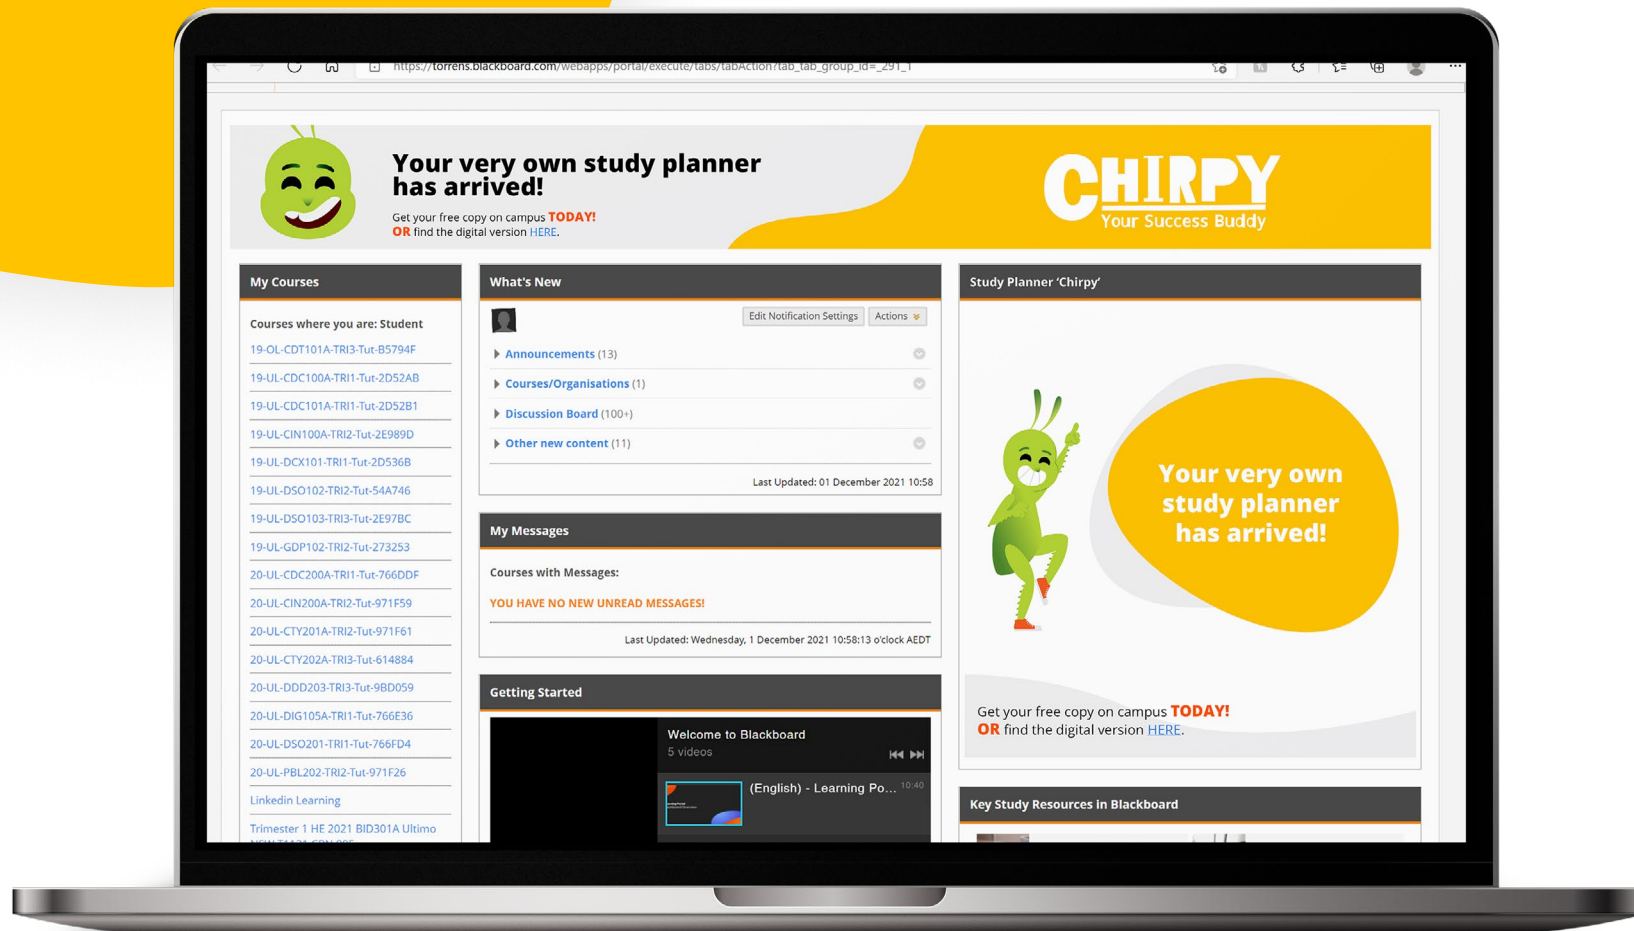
https://torrens.blackboard.com/webapps/portal/execute/tabs/tabAction?tab_tab_group_id=_291_1

Your very own study planner has arrived!

Get your free copy on campus TODAY!
OR find the digital version HERE.

CHIRPY
Your Success Buddy

My Courses

Courses where you are: Student

19-OL-CDT101A-TRI3-Tut-B5794F
19-UL-CDC100A-TRI1-Tut-2D52AB
19-UL-CDC101A-TRI1-Tut-2D52B1
19-UL-CIN100A-TRI2-Tut-2E989D
19-UL-DCX101-TRI1-Tut-2D536B
19-UL-DSO102-TRI2-Tut-54A746
19-UL-DSO103-TRI3-Tut-2E97BC
19-UL-GDP102-TRI2-Tut-273253
20-UL-CDC200A-TRI1-Tut-766DDF
20-UL-CIN200A-TRI2-Tut-971F59
20-UL-CTY201A-TRI2-Tut-971F61
20-UL-CTY202A-TRI3-Tut-614884
20-UL-DDD203-TRI3-Tut-9BD059
20-UL-DIG105A-TRI1-Tut-766E36
20-UL-DSO201-TRI1-Tut-766FD4
20-UL-PBL202-TRI2-Tut-971F26
Linkedin Learning
Trimester 1 HE 2021 BID301A Ultimo
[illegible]

What's New

Edit Notification Settings
Actions

Announcements (13)
Courses/Organisations (1)
Discussion Board (100+)
Other new content (11)

Last Updated: 01 December 2021 10:58

My Messages

Courses with Messages:

YOU HAVE NO NEW UNREAD MESSAGES!

Last Updated: Wednesday, 1 December 2021 10:58:13 o'clock AEDT

Getting Started

Welcome to Blackboard
5 videos
(English) - Learning Po...
10:40

Study Planner 'Chirpy'

Your very own study planner has arrived!

Get your free copy on campus TODAY!
OR find the digital version HERE.

Key Study Resources in Blackboard